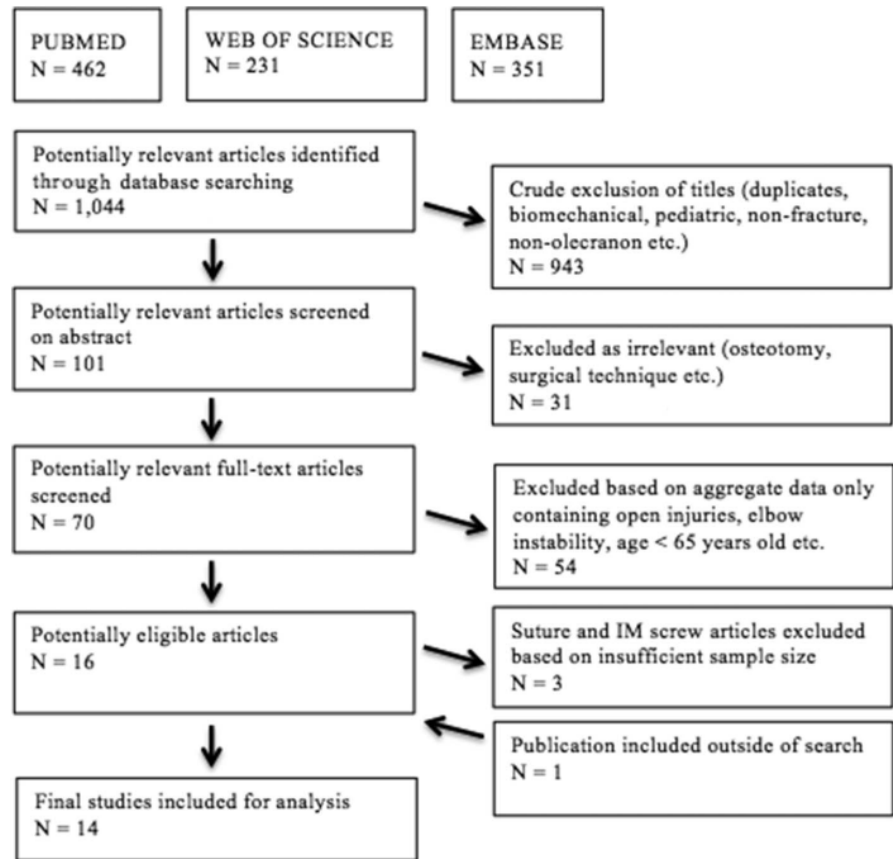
PUBMED
N = 462

WEB OF SCIENCE
N = 231

EMBASE
N = 351

Potentially relevant articles identified through database searching
N = 1,044

Crude exclusion of titles (duplicates, biomechanical, pediatric, non-fracture, non-olecranon etc.)
N = 943

Potentially relevant articles screened on abstract
N = 101

Excluded as irrelevant (osteotomy, surgical technique etc.)
N = 31

Potentially relevant full-text articles screened
N = 70

Excluded based on aggregate data only containing open injuries, elbow instability, age < 65 years old etc.
N = 54

Potentially eligible articles
N = 16

Suture and IM screw articles excluded based on insufficient sample size
N = 3

Publication included outside of search
N = 1

Final studies included for analysis
N = 14